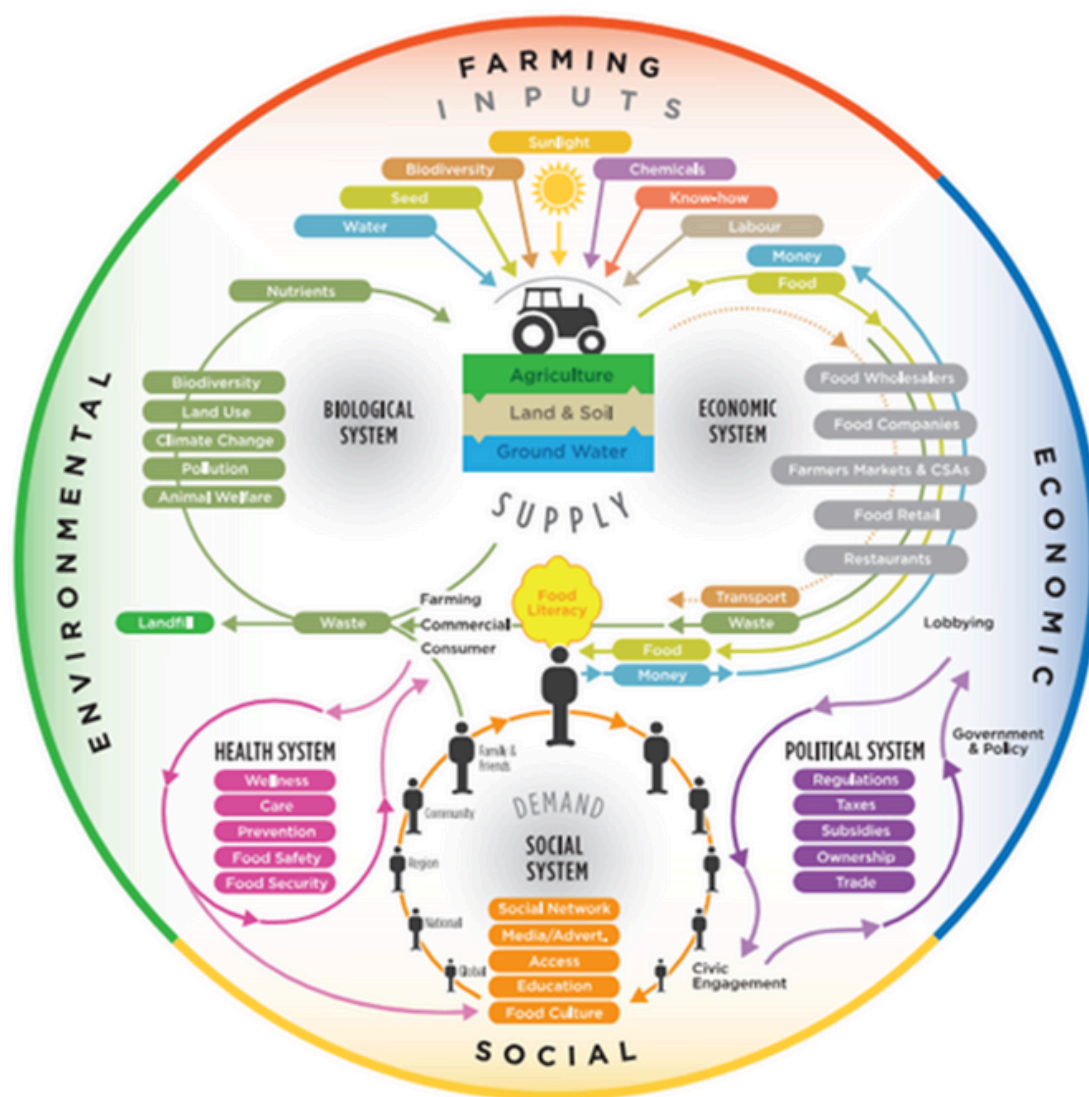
FARMING INPUTS

Sunlight
Biodiversity
Chemicals
Seed
Know-how
Water
Labour
Money
Food
Nutrients

Agriculture
Land & Soil
Ground Water

BIOLOGICAL SYSTEM

Biodiversity
Land Use
Climate Change
Pollution
Animal Welfare

ECONOMIC SYSTEM

Food Wholesalers
Food Companies
Farmers Markets & CSAs
Food Retail
Restaurants

SUPPLY

ENVIRONMENTAL

ECONOMIC

Food Literacy
Transport
Landfill
Waste
Farming
Commercial
Consumer
Waste
Food
Money
Lobbying

HEALTH SYSTEM
Wellness
Care
Prevention
Food Safety
Food Security

Family & Friends
Community
Region
National
Global

DEMAND
SOCIAL SYSTEM
Social Network
Media/Advert.
Access
Education
Food Culture

POLITICAL SYSTEM
Regulations
Taxes
Subsidies
Ownership
Trade

Government & Policy
Civic Engagement

SOCIAL